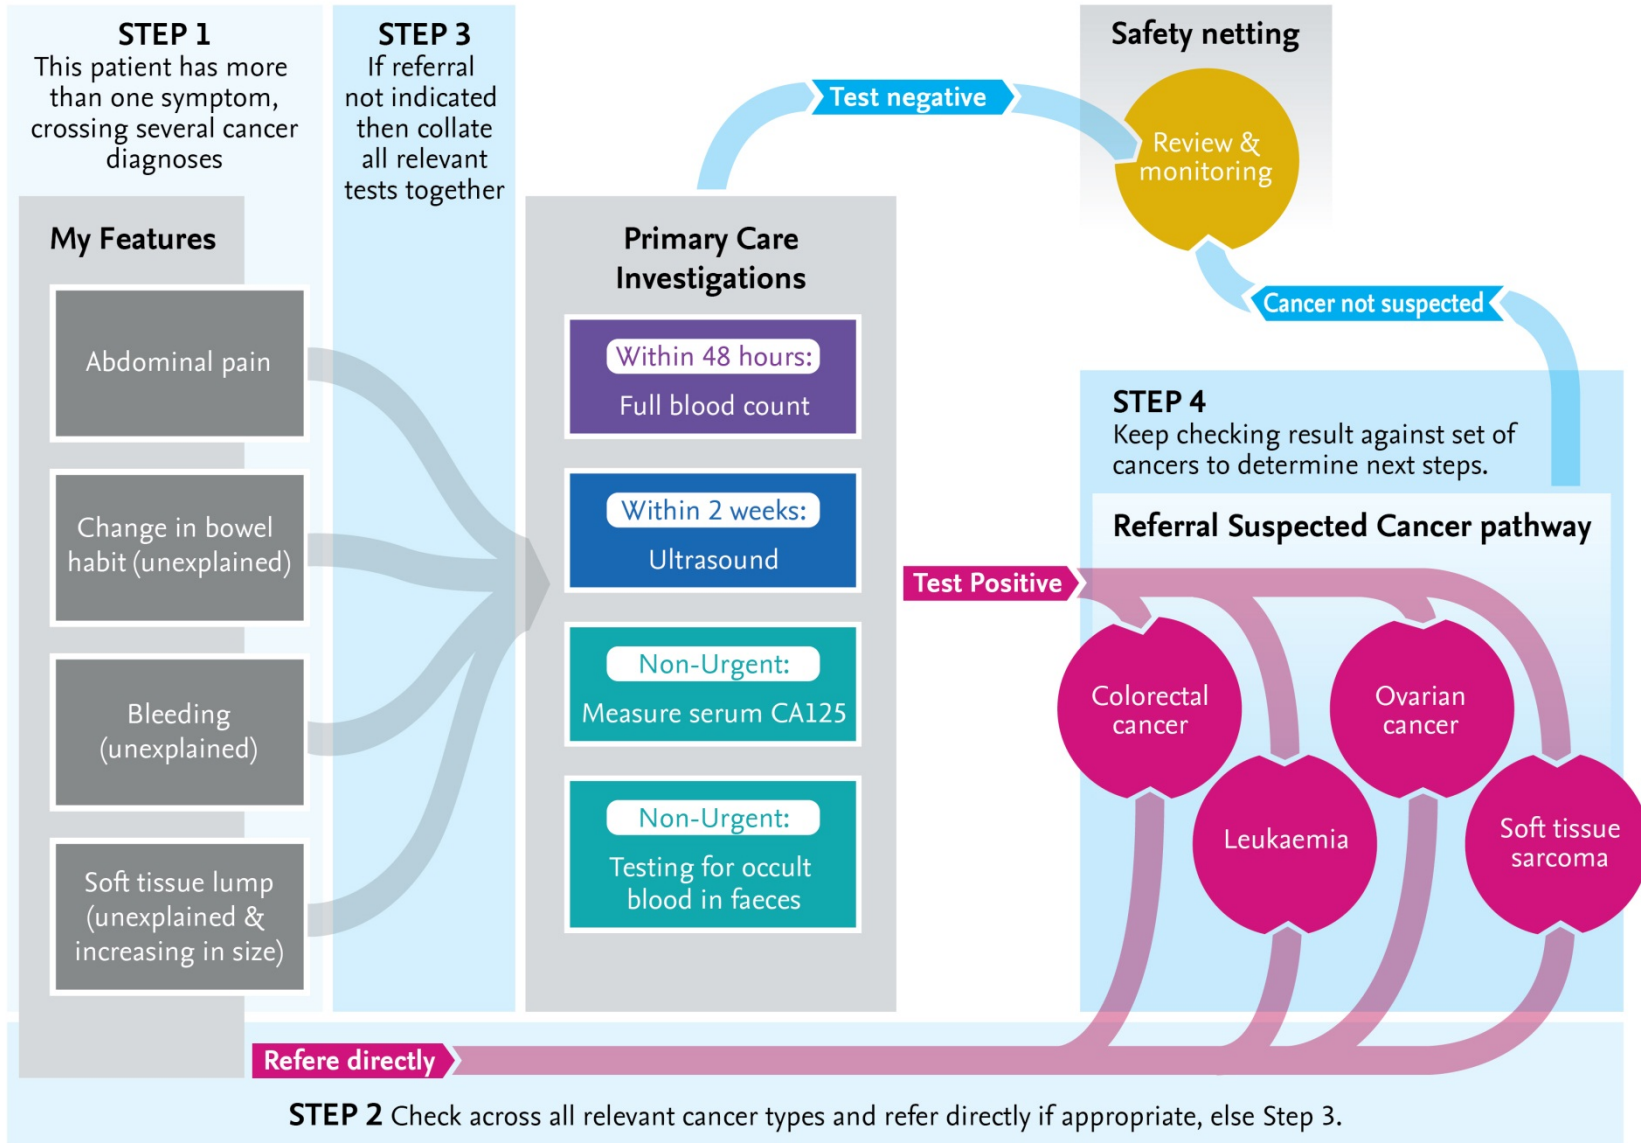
STEP 1
This patient has more than one symptom, crossing several cancer diagnoses

STEP 3
If referral not indicated then collate all relevant tests together

Test negative

Safety netting

Review & monitoring

Cancer not suspected

My Features

Abdominal pain

Change in bowel habit (unexplained)

Bleeding (unexplained)

Soft tissue lump (unexplained & increasing in size)

Primary Care Investigations

Within 48 hours:
Full blood count

Within 2 weeks:
Ultrasound

Non-Urgent:
Measure serum CA125

Non-Urgent:
Testing for occult blood in faeces

STEP 4
Keep checking result against set of cancers to determine next steps.

Referral Suspected Cancer pathway

Test Positive

Colorectal cancer

Ovarian cancer

Leukaemia

Soft tissue sarcoma

Refere directly

STEP 2 Check across all relevant cancer types and refer directly if appropriate, else Step 3.